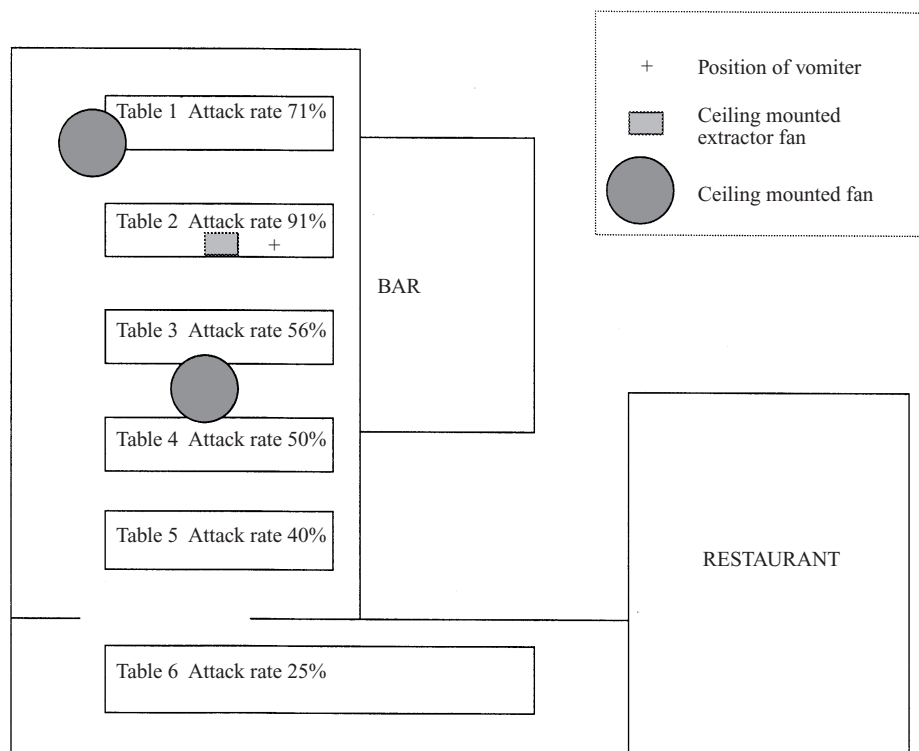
+ Position of vomiter

Ceiling mounted extractor fan

Ceiling mounted fan

Table 1 Attack rate 71%

Table 2 Attack rate 91%

+

BAR

Table 3 Attack rate 56%

Table 4 Attack rate 50%

Table 5 Attack rate 40%

RESTAURANT

Table 6 Attack rate 25%